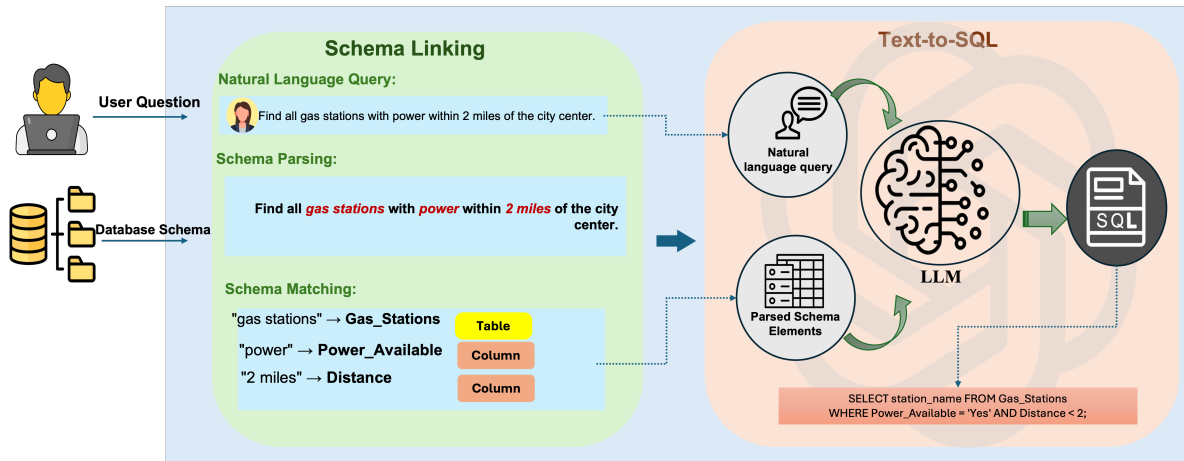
User Question

Database Schema

Schema Linking

Natural Language Query:

Find all gas stations with power within 2 miles of the city center.

Schema Parsing:

Find all gas stations with power within 2 miles of the city center.

Schema Matching:

"gas stations" → Gas_Stations

Table

"power" → Power_Available

Column

"2 miles" → Distance

Column

Text-to-SQL

Natural language query

Parsed Schema Elements

LLM

SQL

SELECT station_name FROM Gas_Stations WHERE Power_Available = 'Yes' AND Distance < 2;